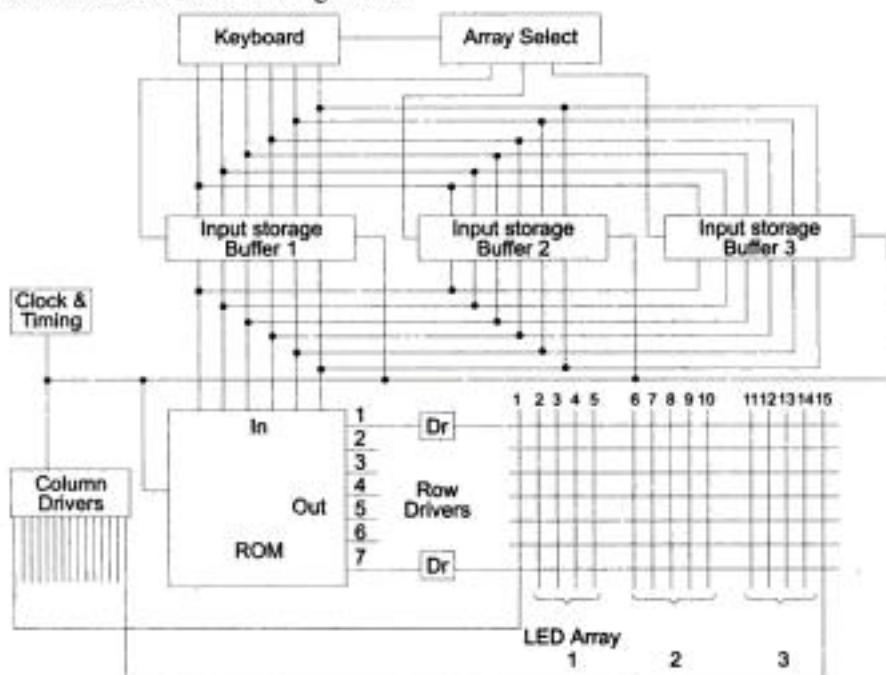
Keyboard

Array Select

Input storage Buffer 1

Input storage Buffer 2

Input storage Buffer 3

Clock & Timing

Column Drivers

In

Out

ROM

1
2
3
4
5
6
7

Dr

Dr

Row Drivers

1 2 3 4 5 6 7 8 9 10 11 12 13 14 15

LED Array

1 2 3